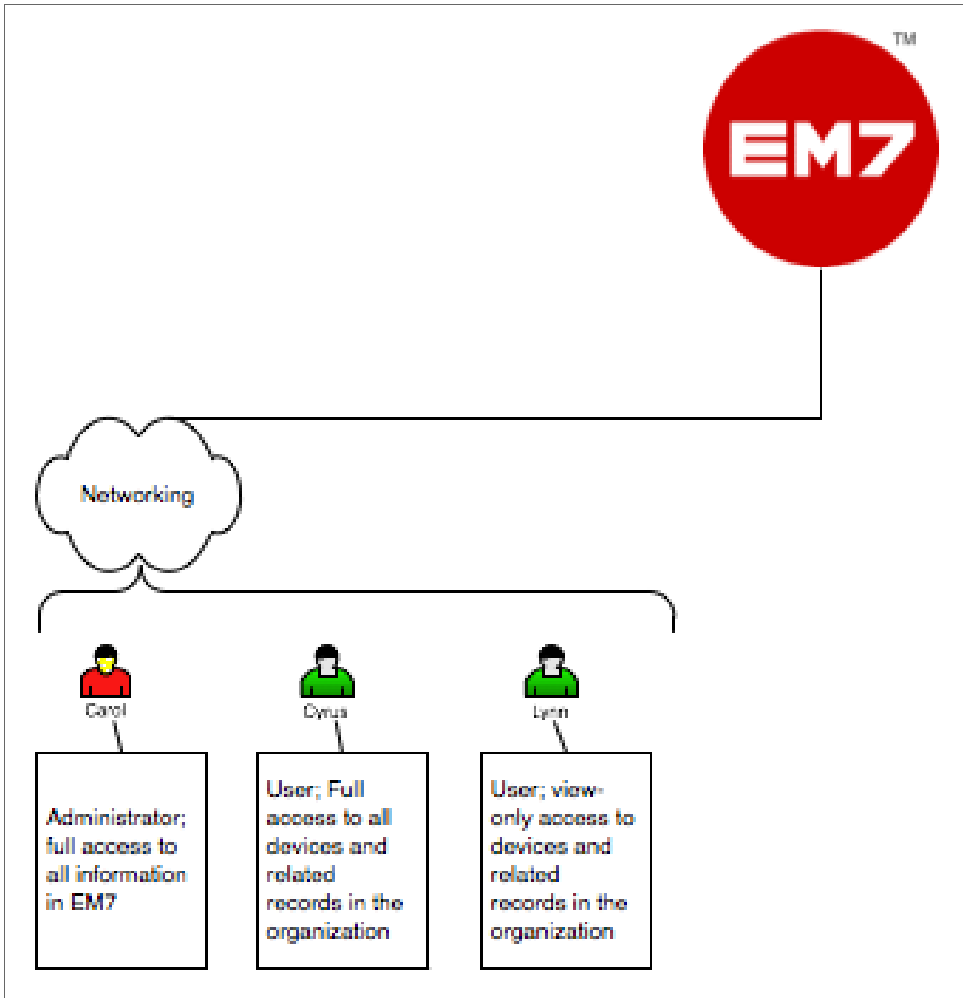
TM

EM7

Networking

Carol

Cyrus

Lynn

Administrator; full access to all information in EM7

User; Full access to all devices and related records in the organization

User; view-only access to devices and related records in the organization